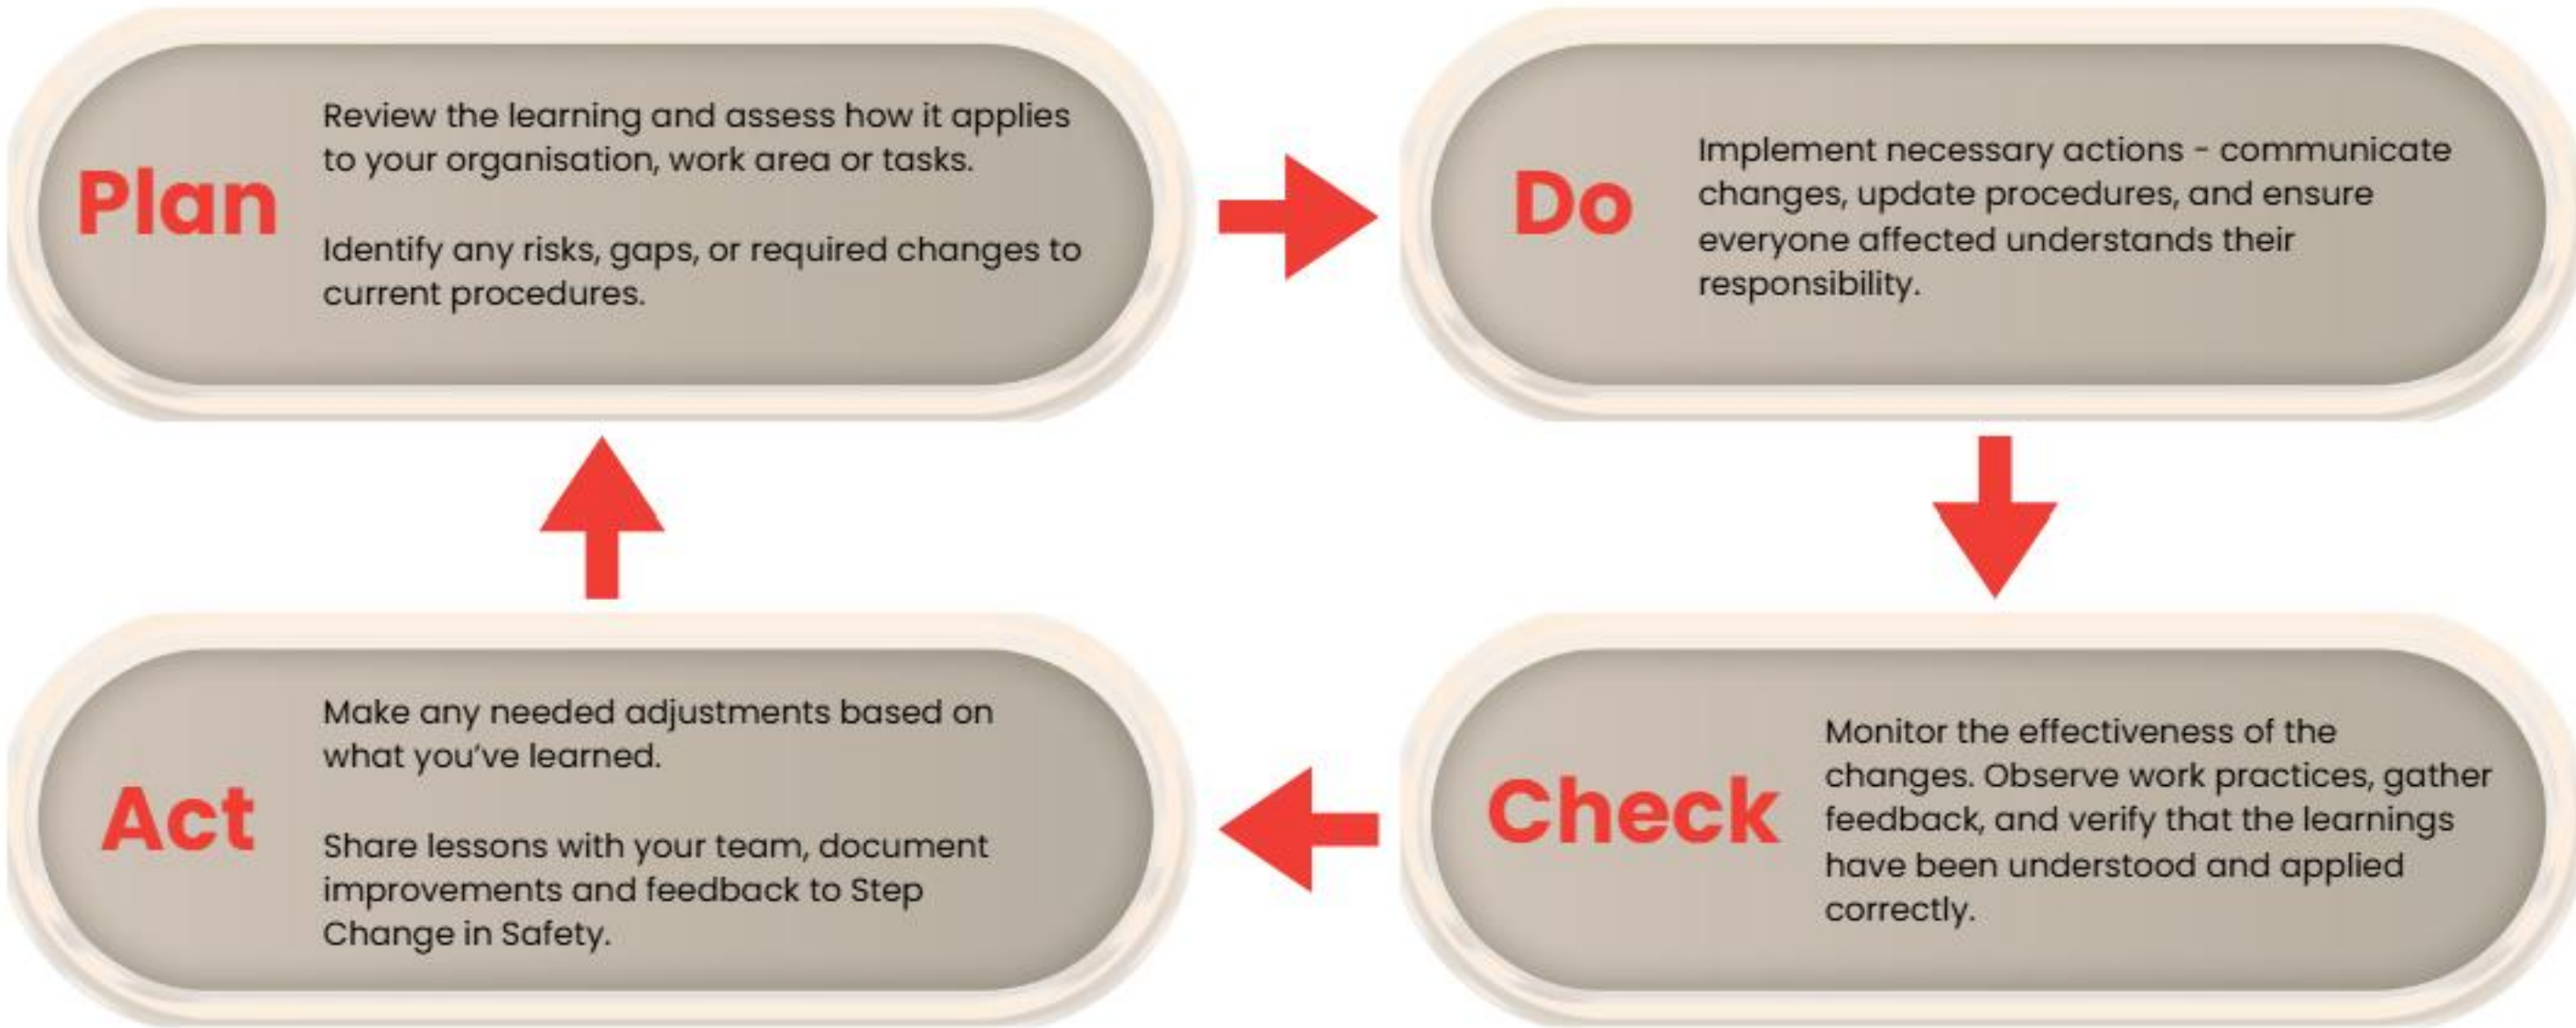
Plan

Review the learning and assess how it applies to your organisation, work area or tasks.

Identify any risks, gaps, or required changes to current procedures.

Do

Implement necessary actions - communicate changes, update procedures, and ensure everyone affected understands their responsibility.

Check

Monitor the effectiveness of the changes. Observe work practices, gather feedback, and verify that the learnings have been understood and applied correctly.

Act

Make any needed adjustments based on what you've learned.

Share lessons with your team, document improvements and feedback to Step Change in Safety.